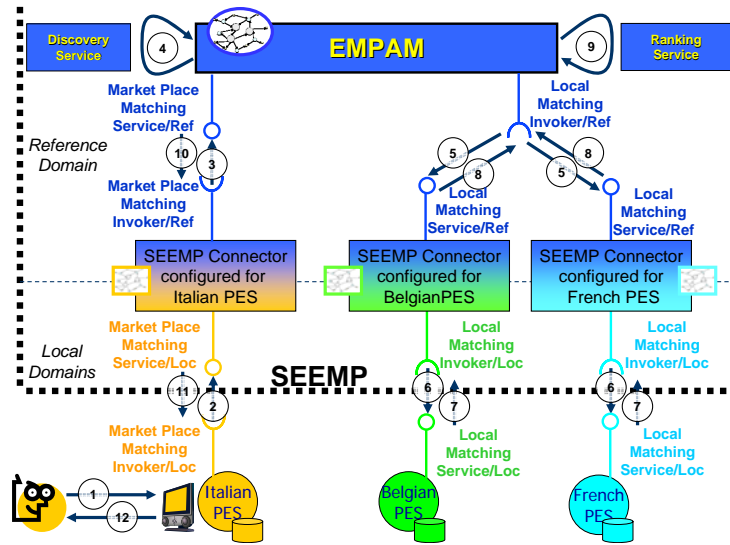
Discovery Service
4
EMPAM
9
Ranking Service
Market Place Matching Service/Ref
Local Matching Invoker/Ref
Reference Domain
10
3
5
8
8
5
Market Place Matching Invoker/Ref
Local Matching Service/Ref
Local Matching Service/Ref
SEEMP Connector configured for Italian PES
SEEMP Connector configured for BelgianPES
SEEMP Connector configured for French PES
Market Place Matching Service/Loc
Local Matching Invoker/Loc
Local Matching Invoker/Loc
Local Domains
SEEMP
11
2
6
7
6
7
Market Place Matching Invoker/Loc
Local Matching Service/Loc
Local Matching Service/Loc
1
12
Italian PES
Belgian PES
French PES